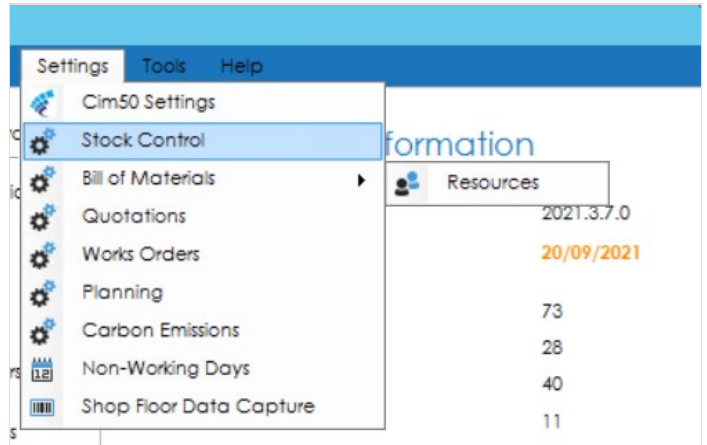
Settings Tools Help

Cim50 Settings
Stock Control
Bill of Materials
Quotations
Works Orders
Planning
Carbon Emissions
12 Non-Working Days
Shop Floor Data Capture

formation

Resources

2021.3.7.0
20/09/2021

73
28
40
11